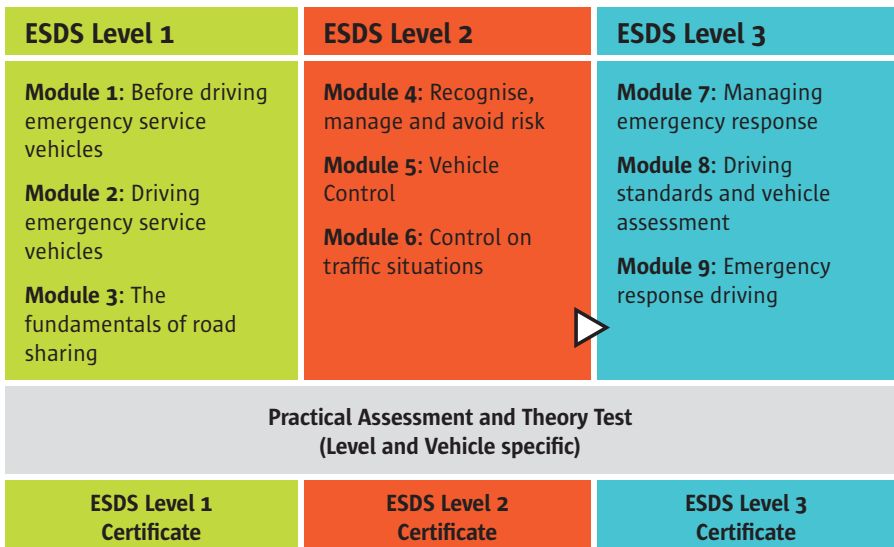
ESDS Level 1

Module 1: Before driving emergency service vehicles

Module 2: Driving emergency service vehicles

Module 3: The fundamentals of road sharing

ESDS Level 2

Module 4: Recognise, manage and avoid risk

Module 5: Vehicle Control

Module 6: Control on traffic situations

ESDS Level 3

Module 7: Managing emergency response

Module 8: Driving standards and vehicle assessment

Module 9: Emergency response driving

Practical Assessment and Theory Test
(Level and Vehicle specific)

ESDS Level 1 Certificate

ESDS Level 2 Certificate

ESDS Level 3 Certificate